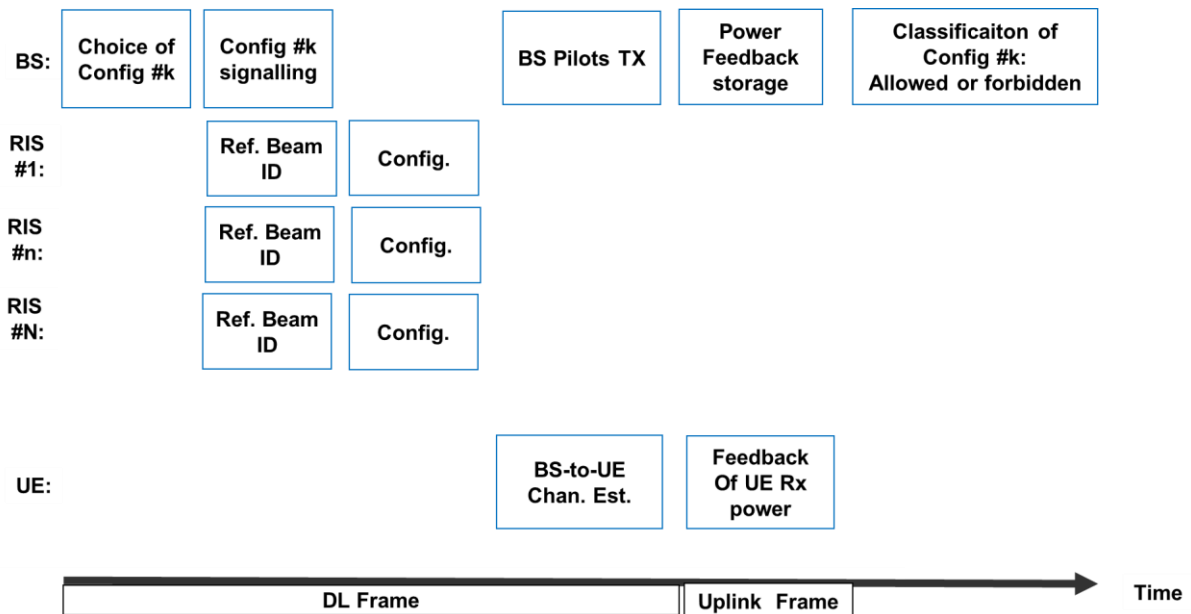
BS: Choice of Config #k

Config #k signalling

BS Pilots TX

Power Feedback storage

Classificaiton of Config #k: Allowed or forbidden

RIS #1: Ref. Beam ID

Config.

RIS #n: Ref. Beam ID

Config.

RIS #N: Ref. Beam ID

Config.

UE: BS-to-UE Chan. Est.

Feedback Of UE Rx power

Time

DL Frame

Uplink Frame